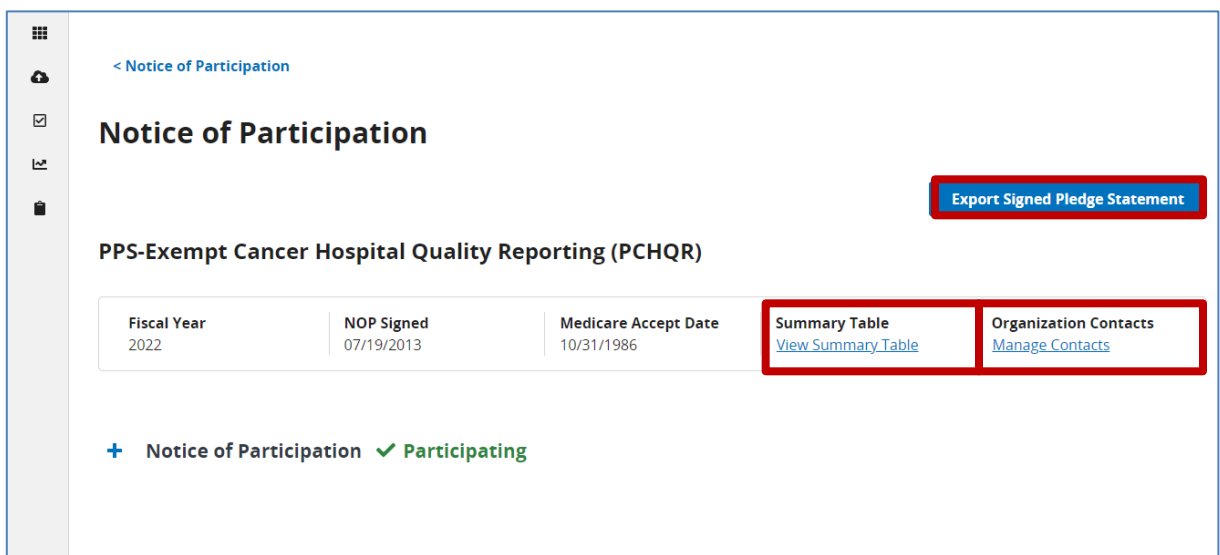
< Notice of Participation

Notice of Participation

Export Signed Pledge Statement

PPS-Exempt Cancer Hospital Quality Reporting (PCHQR)

| Fiscal Year | NOP Signed | Medicare Accept Date | Summary Table | Organization Contacts |
|---|---|---|---|---|
| 2022 | 07/19/2013 | 10/31/1986 | View Summary Table | Manage Contacts |

+ Notice of Participation ✔ Participating